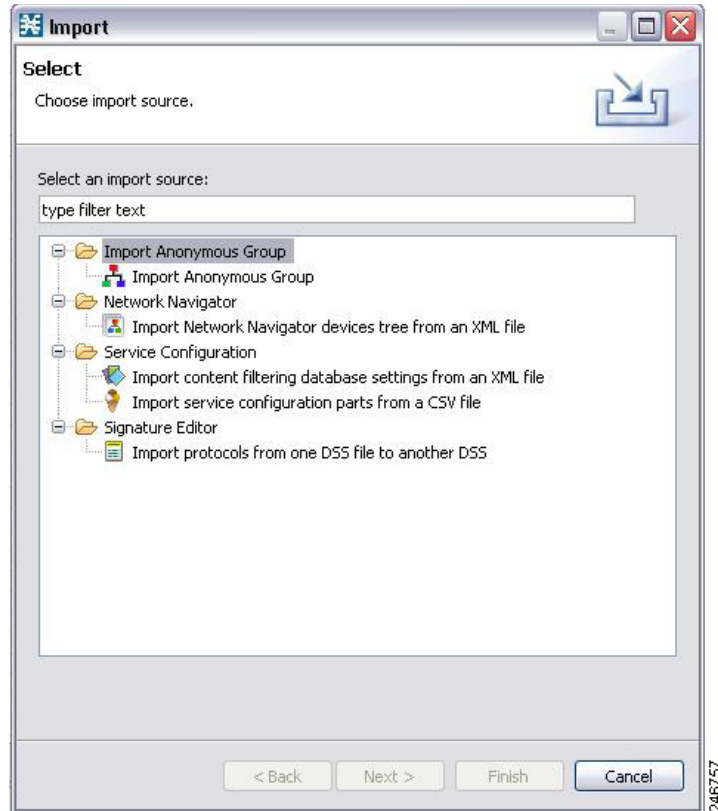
Import

Select

Choose import source.

Select an import source:

type filter text

Import Anonymous Group
Import Anonymous Group
Network Navigator
Import Network Navigator devices tree from an XML file
Service Configuration
Import content filtering database settings from an XML file
Import service configuration parts from a CSV file
Signature Editor
Import protocols from one DSS file to another DSS

< Back
Next >
Finish
Cancel

246757